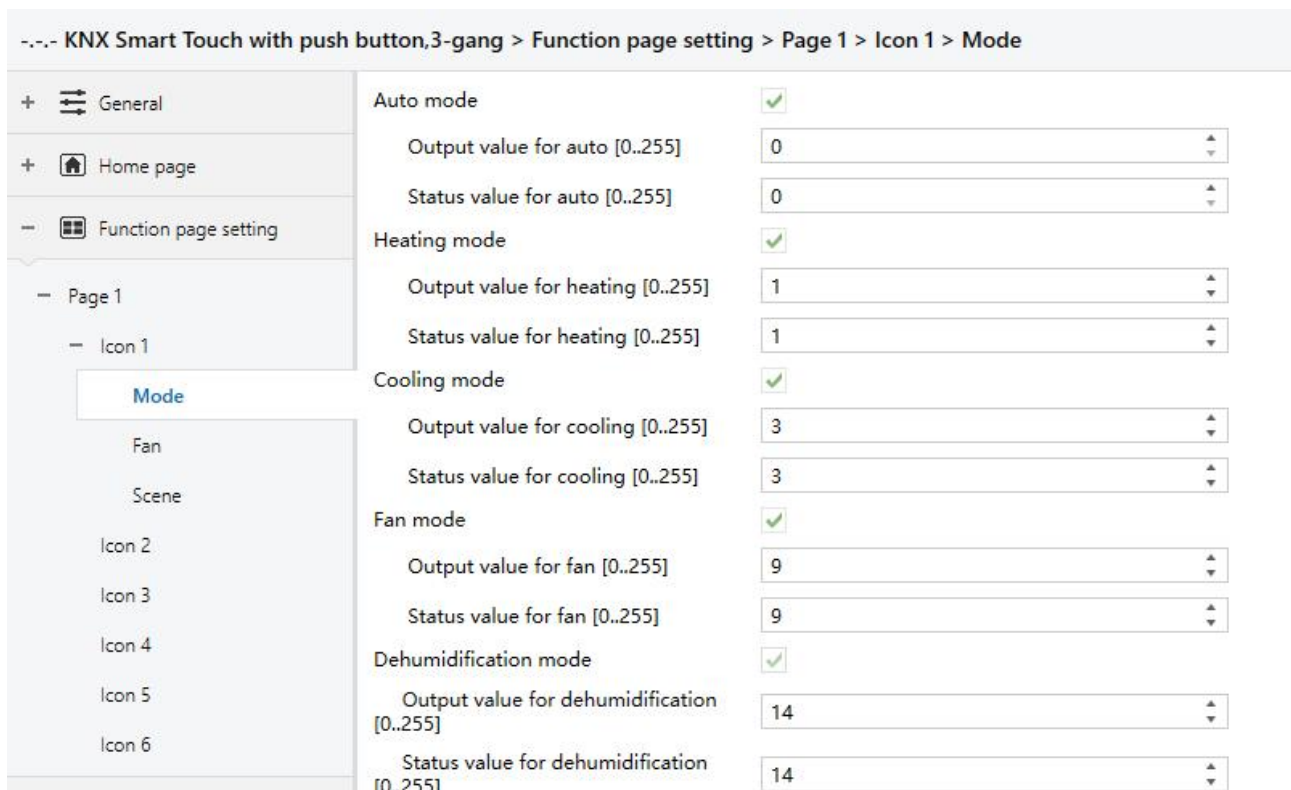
-.-.- KNX Smart Touch with push button,3-gang > Function page setting > Page 1 > Icon 1 > Mode

+ General

+ Home page

− Function page setting

− Page 1

− Icon 1

Mode

Fan

Scene

Icon 2

Icon 3

Icon 4

Icon 5

Icon 6

Auto mode

Output value for auto [0..255] 0

Status value for auto [0..255] 0

Heating mode

Output value for heating [0..255] 1

Status value for heating [0..255] 1

Cooling mode

Output value for cooling [0..255] 3

Status value for cooling [0..255] 3

Fan mode

Output value for fan [0..255] 9

Status value for fan [0..255] 9

Dehumidification mode

Output value for dehumidification [0..255] 14

Status value for dehumidification [0..255] 14